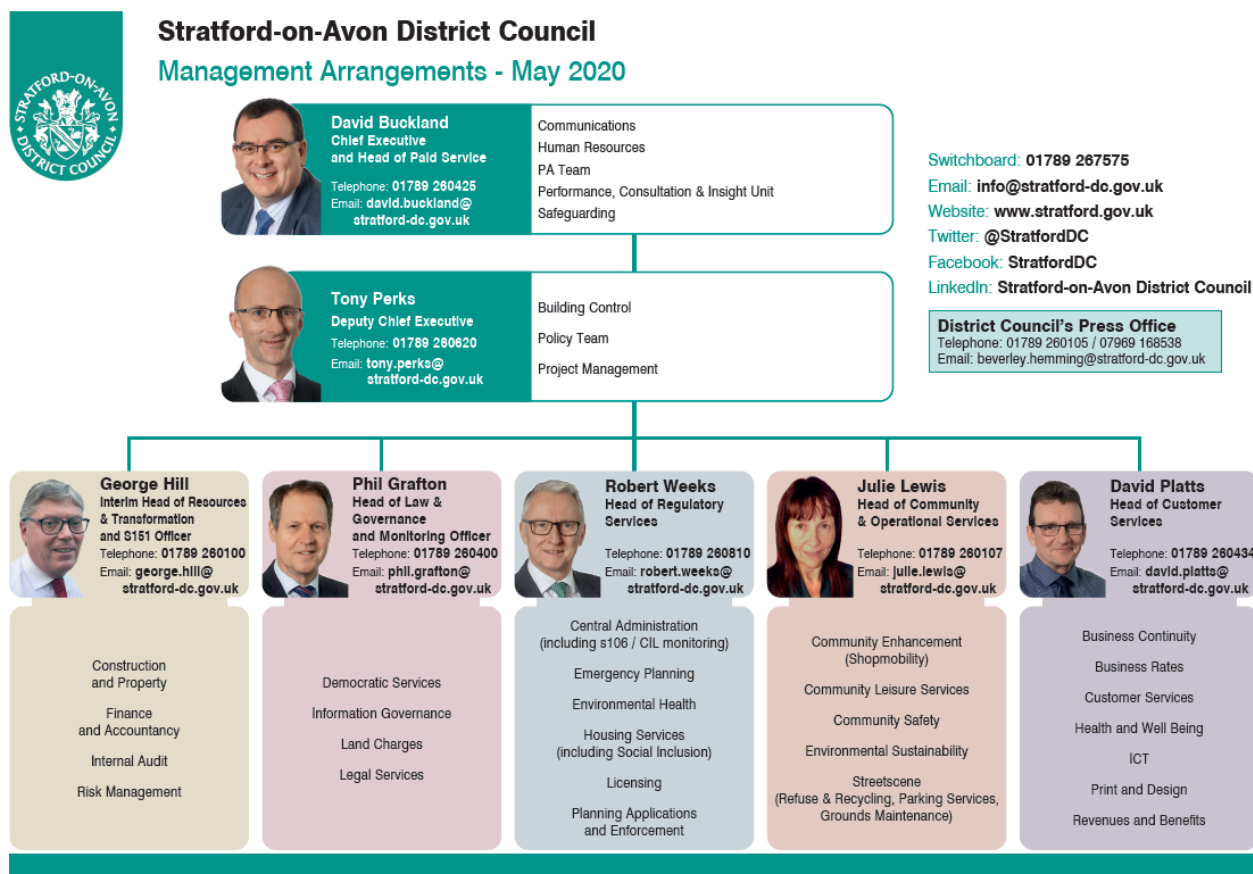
STRATFORD-ON-AVON DISTRICT COUNCIL

Stratford-on-Avon District Council

Management Arrangements - May 2020

David Buckland
Chief Executive and Head of Paid Service
Telephone: 01789 260425
Email: david.buckland@stratford-dc.gov.uk

Communications
Human Resources
PA Team
Performance, Consultation & Insight Unit
Safeguarding

Switchboard: 01789 267575
Email: info@stratford-dc.gov.uk
Website: www.stratford.gov.uk
Twitter: @StratfordDC
Facebook: StratfordDC
LinkedIn: Stratford-on-Avon District Council

District Council's Press Office
Telephone: 01789 260105 / 07969 168538
Email: beverley.hemming@stratford-dc.gov.uk

Tony Perks
Deputy Chief Executive
Telephone: 01789 260620
Email: tony.perks@stratford-dc.gov.uk

Building Control
Policy Team
Project Management

George Hill
Interim Head of Resources & Transformation and S151 Officer
Telephone: 01789 260100
Email: george.hill@stratford-dc.gov.uk

Construction and Property
Finance and Accountancy
Internal Audit
Risk Management

Phil Grafton
Head of Law & Governance and Monitoring Officer
Telephone: 01789 260400
Email: phil.grafton@stratford-dc.gov.uk

Democratic Services
Information Governance
Land Charges
Legal Services

Robert Weeks
Head of Regulatory Services
Telephone: 01789 260810
Email: robert.weeks@stratford-dc.gov.uk

Central Administration (including s106 / CIL monitoring)
Emergency Planning
Environmental Health
Housing Services (including Social Inclusion)
Licensing
Planning Applications and Enforcement

Julie Lewis
Head of Community & Operational Services
Telephone: 01789 260107
Email: julie.lewis@stratford-dc.gov.uk

Community Enhancement (Shopmobility)
Community Leisure Services
Community Safety
Environmental Sustainability
Streetscene (Refuse & Recycling, Parking Services, Grounds Maintenance)

David Platts
Head of Customer Services
Telephone: 01789 26043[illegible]
Email: david.platts@stratford-dc.gov.uk

Business Continuity
Business Rates
Customer Services
Health and Well Being
ICT
Print and Design
Revenues and Benefits